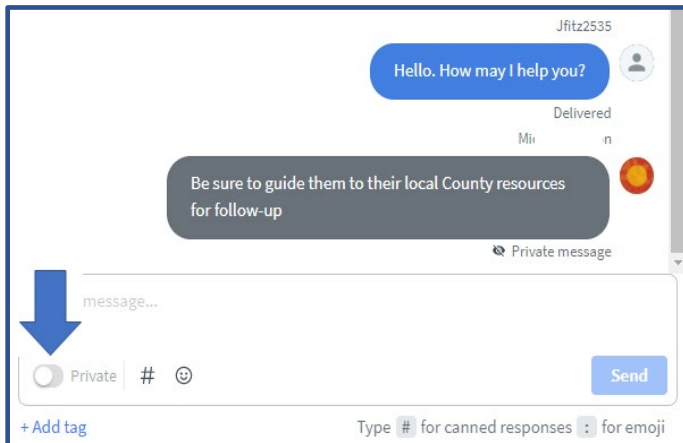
Jfitz2535

Hello. How may I help you?

Delivered

Mi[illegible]n

Be sure to guide them to their local County resources for follow-up

Private message

message...

Private # ☺

Send

+ Add tag

Type # for canned responses : for emoji